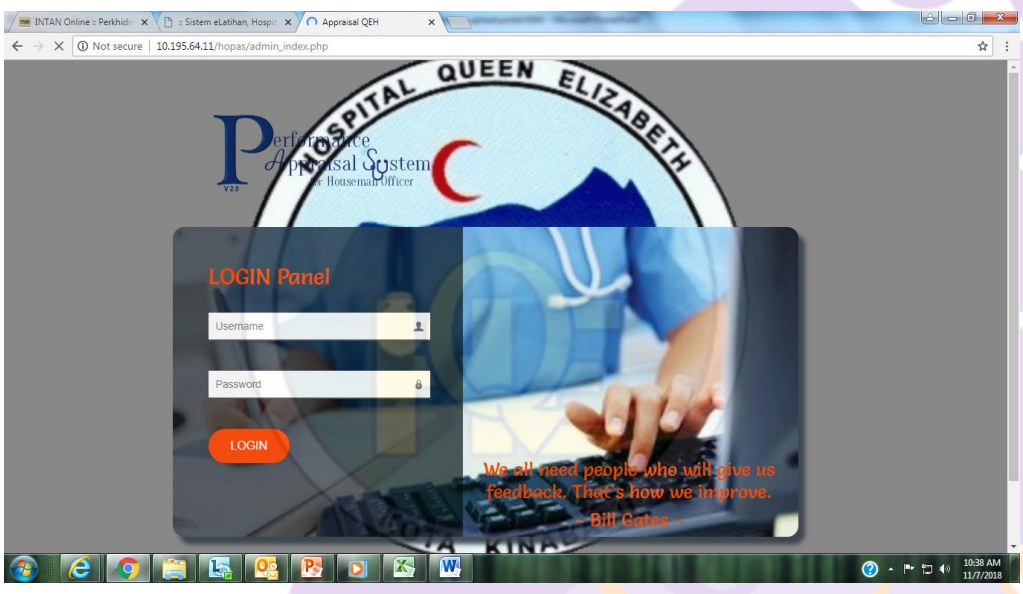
INTAN Online :: Perkhidm ×
:: Sistem eLatihan, Hospi ×
Appraisal QEH ×

Not secure | 10.195.64.11/hopas/admin_index.php

HOSPITAL QUEEN ELIZABETH

Performance Appraisal System for Houseman Officer
V2.0

LOGIN Panel

Username

Password

LOGIN

We all need people who will give us feedback. That's how we improve.
~ Bill Gates ~

KOTA KINA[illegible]

10:38 AM
11/7/2018